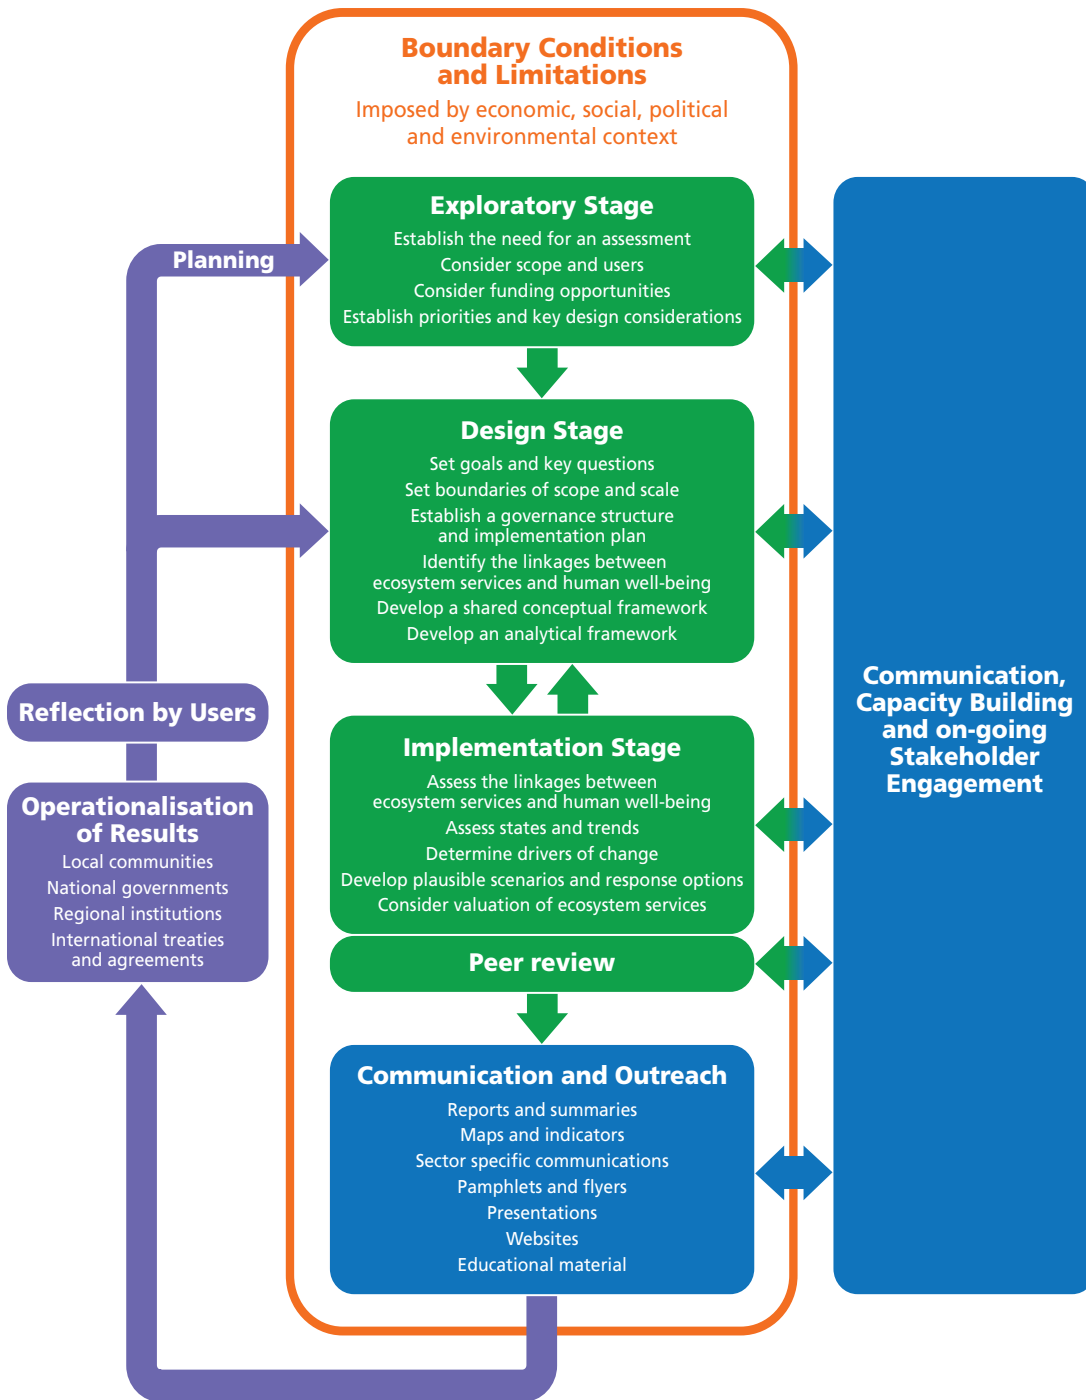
Boundary Conditions and Limitations

Imposed by economic, social, political and environmental context

Planning

Exploratory Stage

Establish the need for an assessment
Consider scope and users
Consider funding opportunities
Establish priorities and key design considerations

Design Stage

Set goals and key questions
Set boundaries of scope and scale
Establish a governance structure and implementation plan
Identify the linkages between ecosystem services and human well-being
Develop a shared conceptual framework
Develop an analytical framework

Reflection by Users

Operationalisation of Results

Local communities
National governments
Regional institutions
International treaties and agreements

Implementation Stage

Assess the linkages between ecosystem services and human well-being
Assess states and trends
Determine drivers of change
Develop plausible scenarios and response options
Consider valuation of ecosystem services

Peer review

Communication and Outreach

Reports and summaries
Maps and indicators
Sector specific communications
Pamphlets and flyers
Presentations
Websites
Educational material

Communication, Capacity Building and on-going Stakeholder Engagement